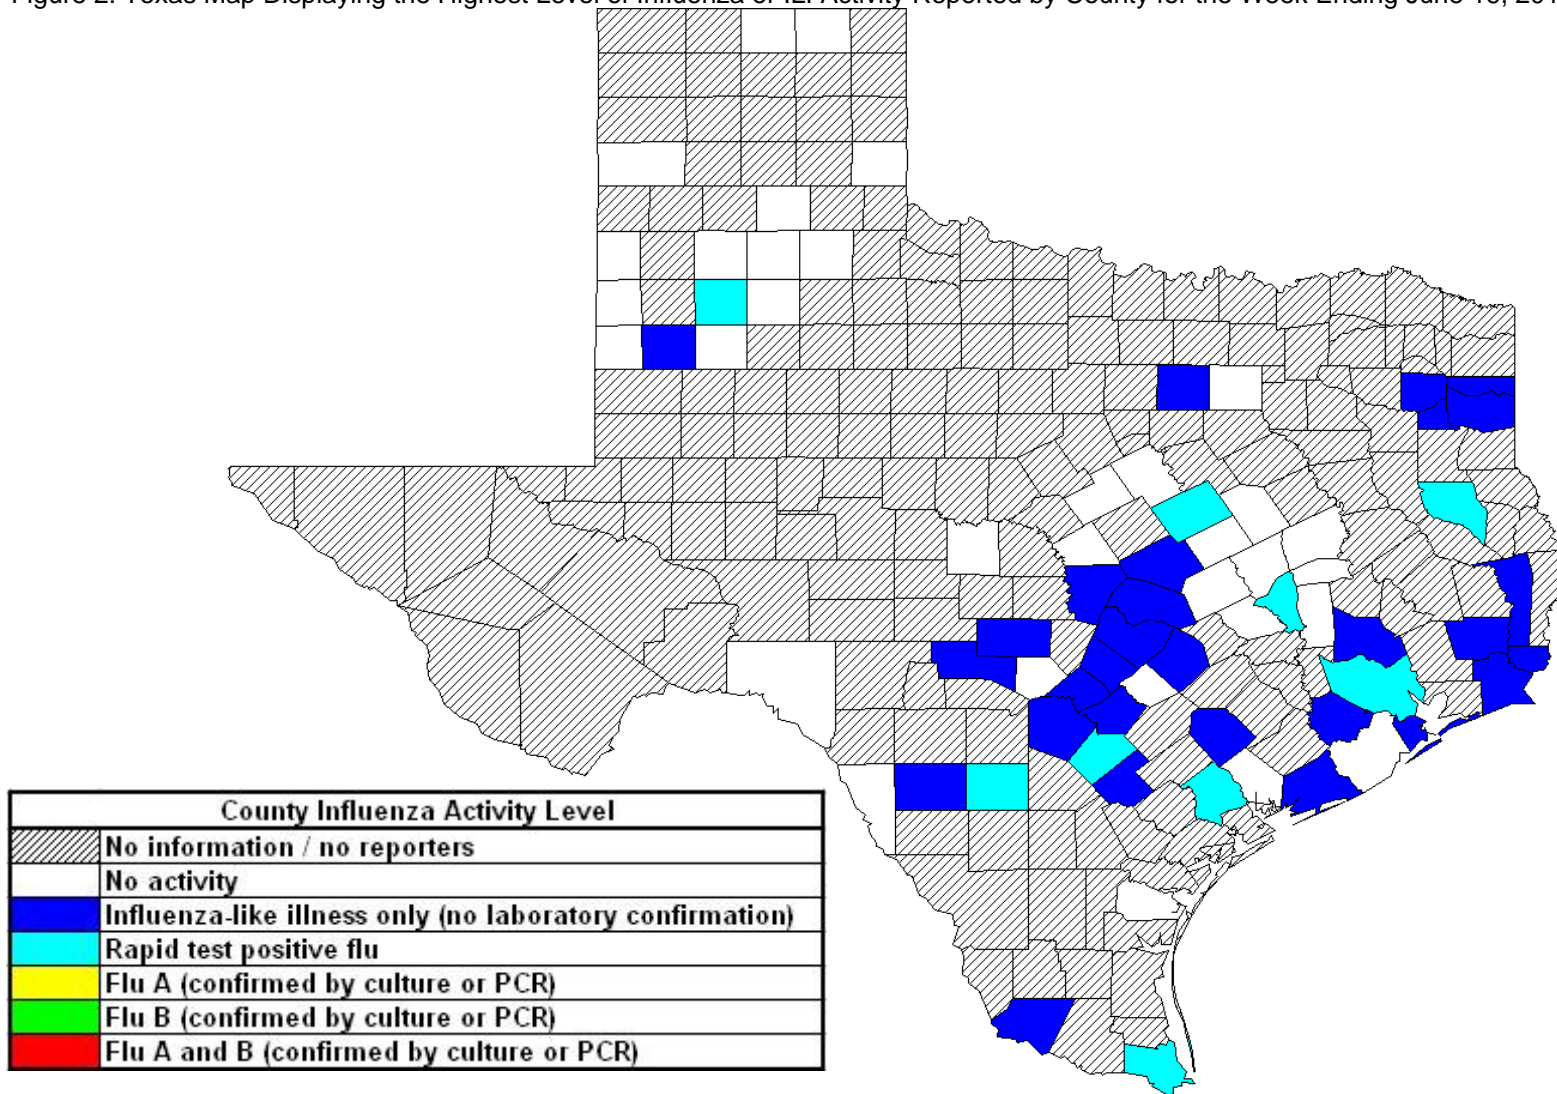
Figure 2. Texas Map Displaying the Highest Level of Influenza or ILI Activity Reported by County for the Week Ending June 13, 20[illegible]

| County Influenza Activity Level | |
|---|---|
| | No information / no reporters |
| | No activity |
| | Influenza-like illness only (no laboratory confirmation) |
| | Rapid test positive flu |
| | Flu A (confirmed by culture or PCR) |
| | Flu B (confirmed by culture or PCR) |
| | Flu A and B (confirmed by culture or PCR) |